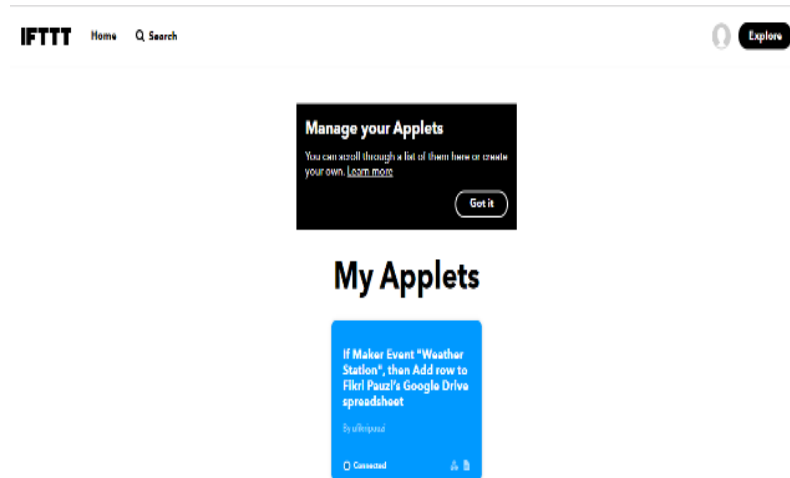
IFTTT Home Search

Explore

Manage your Applets

You can scroll through a list of them here or create your own. Learn more

Got it

My Applets

If Maker Event "Weather Station", then Add row to Fikri Pauzi's Google Drive spreadsheet

By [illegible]

Connected